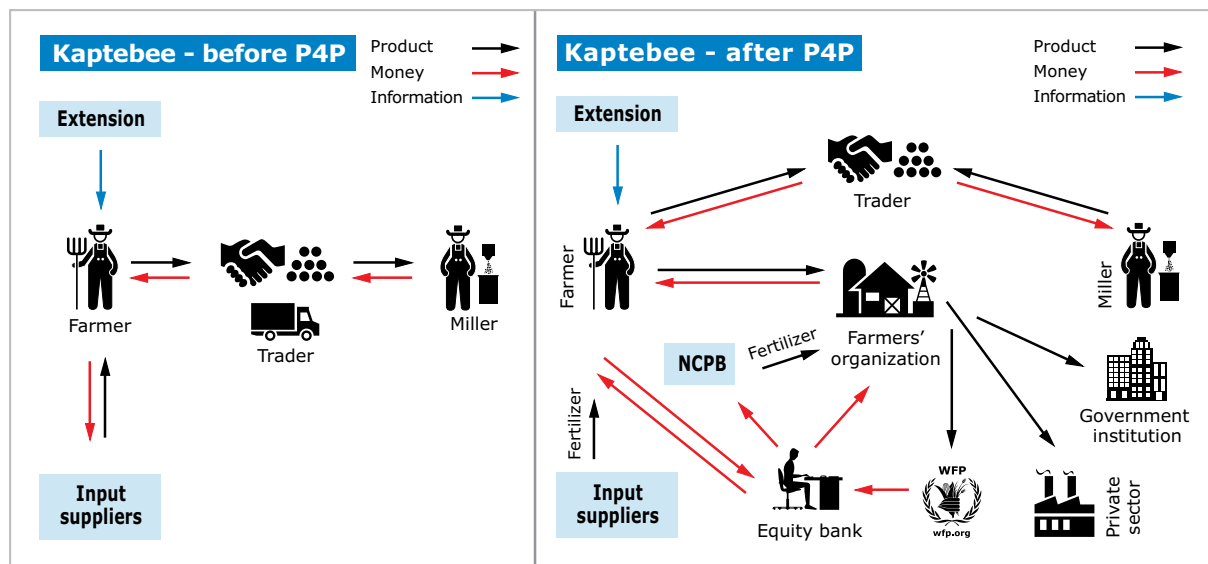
Kaptebee - before P4P

Product
Money
Information

Extension

Farmer

Trader

Miller

Input suppliers

Kaptebee - after P4P

Product
Money
Information

Extension

Trader

Farmer

Miller

Farmers' organization

NCPB

Fertilizer

Fertilizer

Government institution

Input suppliers

Equity bank

WFP
wfp.org

Private sector